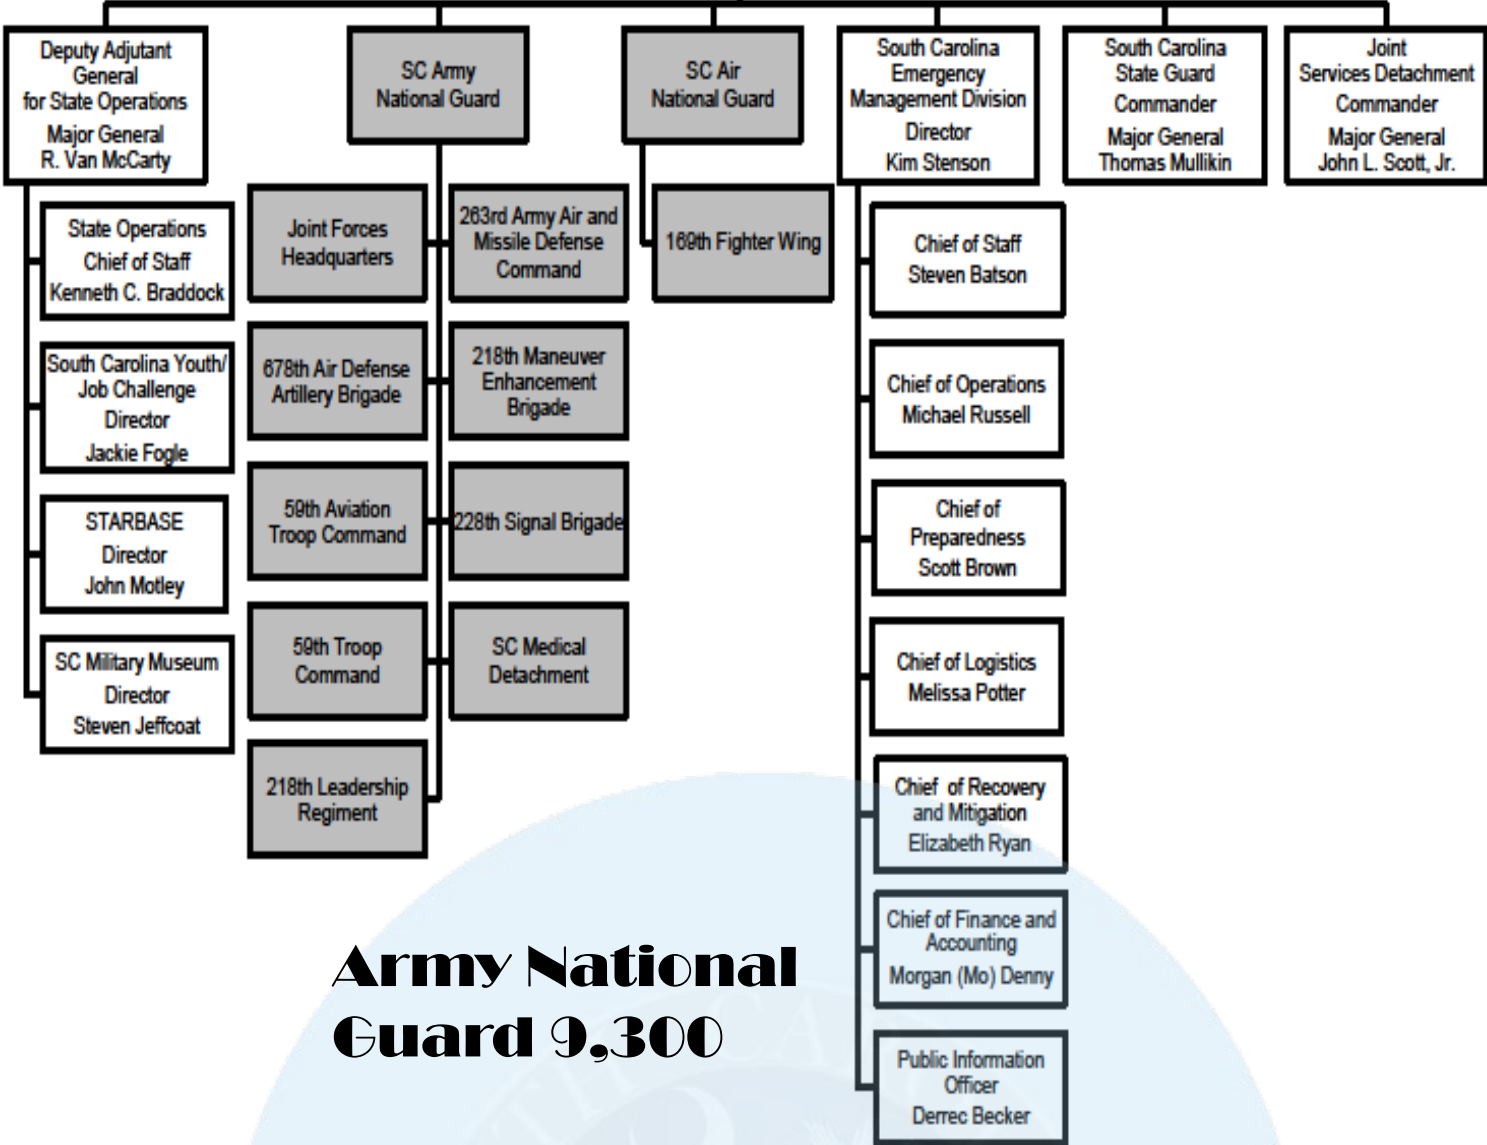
Deputy Adjutant General for State Operations
Major General R. Van McCarty

SC Army National Guard

SC Air National Guard

South Carolina Emergency Management Division
Director
Kim Stenson

South Carolina State Guard
Commander
Major General Thomas Mullikin

Joint Services Detachment
Commander
Major General John L. Scott, Jr.

State Operations Chief of Staff
Kenneth C. Braddock

South Carolina Youth/ Job Challenge
Director
Jackie Fogle

STARBASE
Director
John Motley

SC Military Museum
Director
Steven Jeffcoat

Joint Forces Headquarters

263rd Army Air and Missile Defense Command

678th Air Defense Artillery Brigade

218th Maneuver Enhancement Brigade

59th Aviation Troop Command

228th Signal Brigade

59th Troop Command

SC Medical Detachment

218th Leadership Regiment

169th Fighter Wing

Chief of Staff
Steven Batson

Chief of Operations
Michael Russell

Chief of Preparedness
Scott Brown

Chief of Logistics
Melissa Potter

Chief of Recovery and Mitigation
Elizabeth Ryan

Chief of Finance and Accounting
Morgan (Mo) Denny

Public Information Officer
Derrec Becker

Army National Guard 9,300